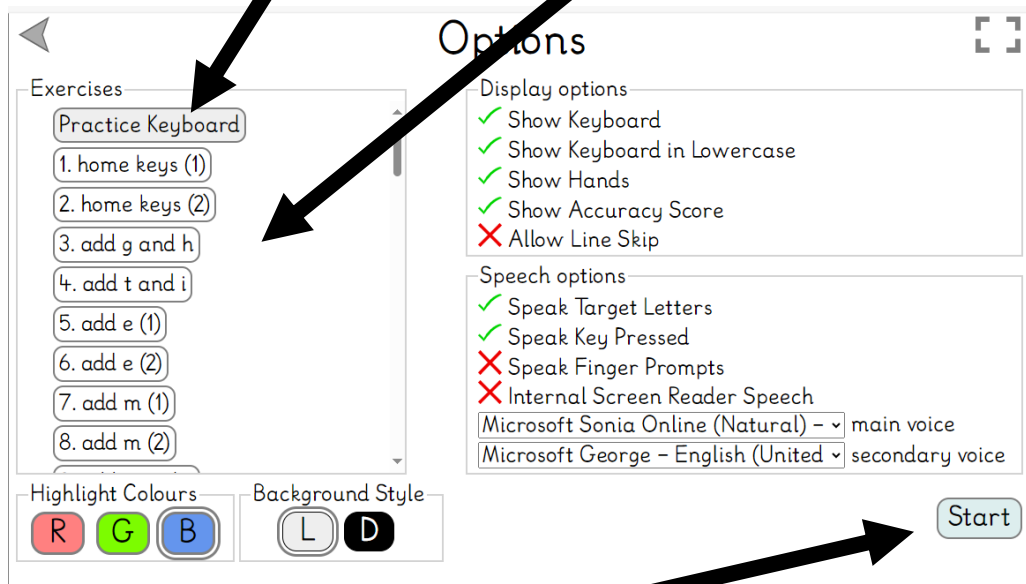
Options

Exercises
Practice Keyboard
1. home keys (1)
2. home keys (2)
3. add g and h
4. add t and i
5. add e (1)
6. add e (2)
7. add m (1)
8. add m (2)
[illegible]

Display options
✓ Show Keyboard
✓ Show Keyboard in Lowercase
✓ Show Hands
✓ Show Accuracy Score
✗ Allow Line Skip

Speech options
✓ Speak Target Letters
✓ Speak Key Pressed
✗ Speak Finger Prompts
✗ Internal Screen Reader Speech
Microsoft Sonia Online (Natural) – main voice
Microsoft George – English (United secondary voice

Highlight Colours
R G B

Background Style
L D

Start